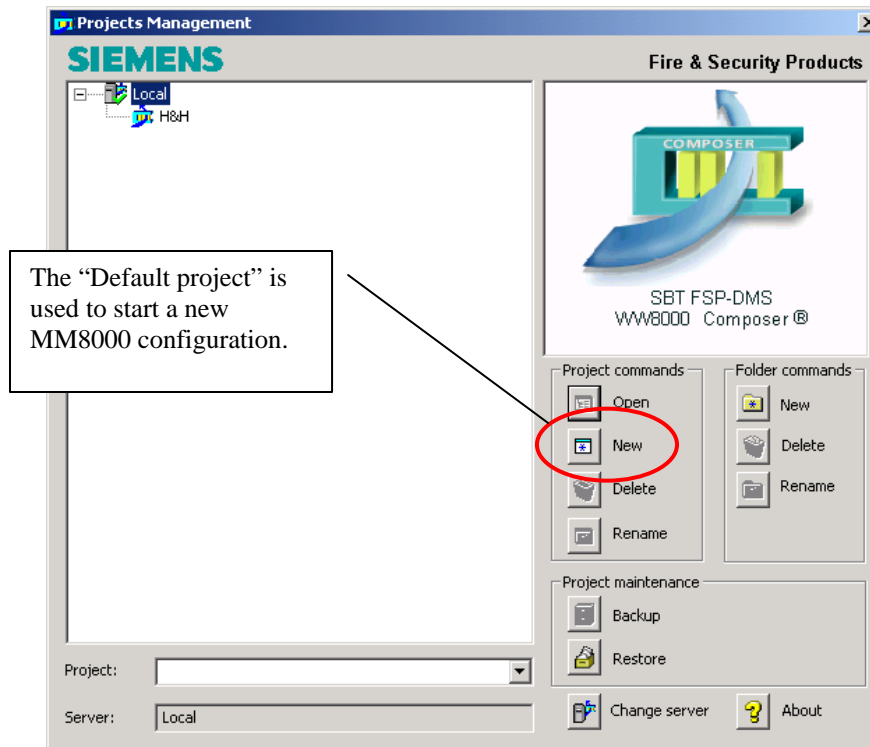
Projects Management

SIEMENS

Fire & Security Products

Local

H&H

COMPOSER

SBT FSP-DMS
WW8000 Composer®

The “Default project” is used to start a new MM8000 configuration.

Project commands

Open

New

Delete

Rename

Folder commands

New

Delete

Rename

Project maintenance

Backup

Restore

Project:

Server: Local

Change server

About